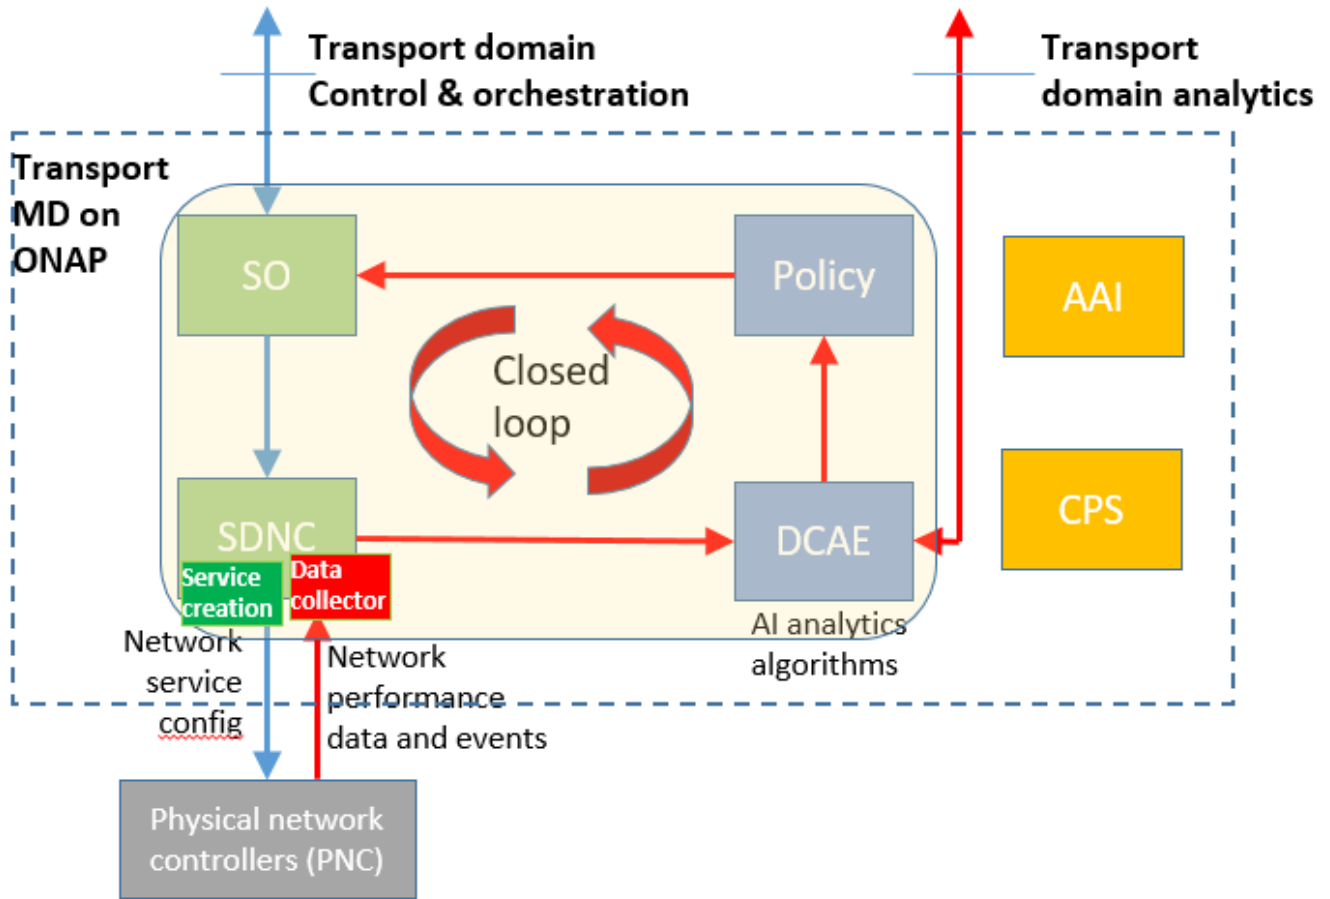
Transport domain
Control & orchestration

Transport
domain analytics

Transport
MD on
ONAP

SO

Policy

AAI

Closed
loop

SDNC

DCAE

CPS

Service
creation

Data
collector

AI analytics
algorithms

Network
service
config

Network
performance
data and events

Physical network
controllers (PNC)